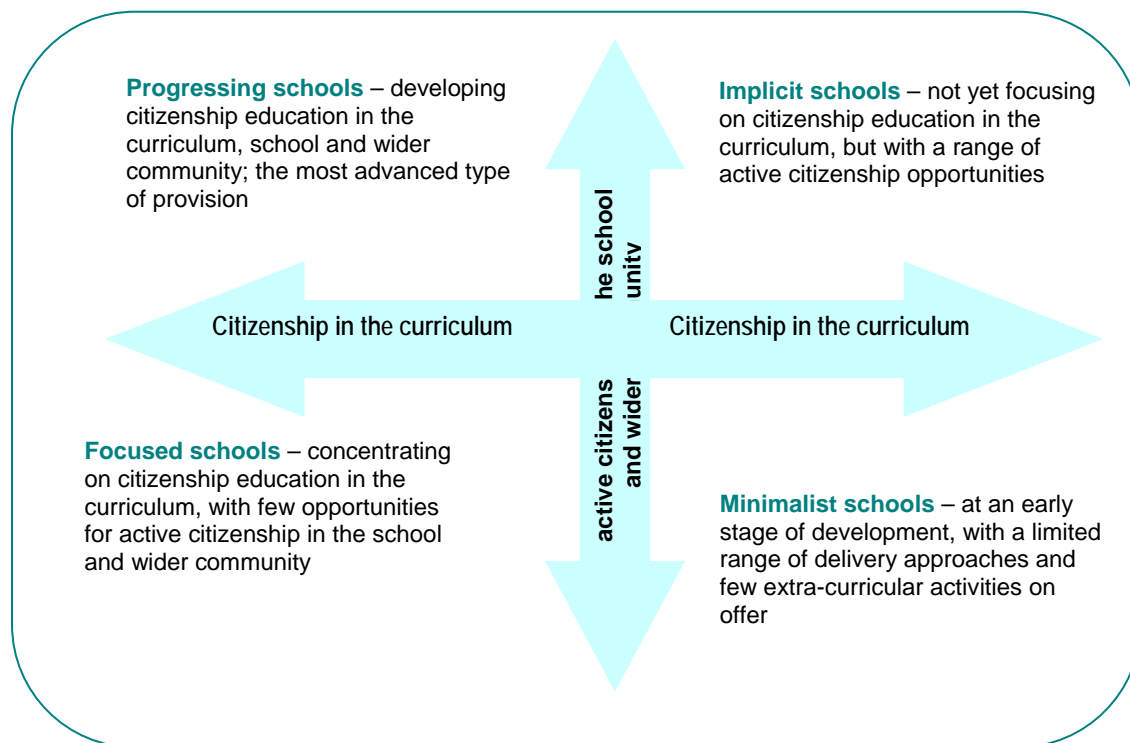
**Progressing schools** – developing citizenship education in the curriculum, school and wider community; the most advanced type of provision

**Implicit schools** – not yet focusing on citizenship education in the curriculum, but with a range of active citizenship opportunities

he school unitv

Citizenship in the curriculum

Citizenship in the curriculum

active citizens and wider

**Focused schools** – concentrating on citizenship education in the curriculum, with few opportunities for active citizenship in the school and wider community

**Minimalist schools** – at an early stage of development, with a limited range of delivery approaches and few extra-curricular activities on offer